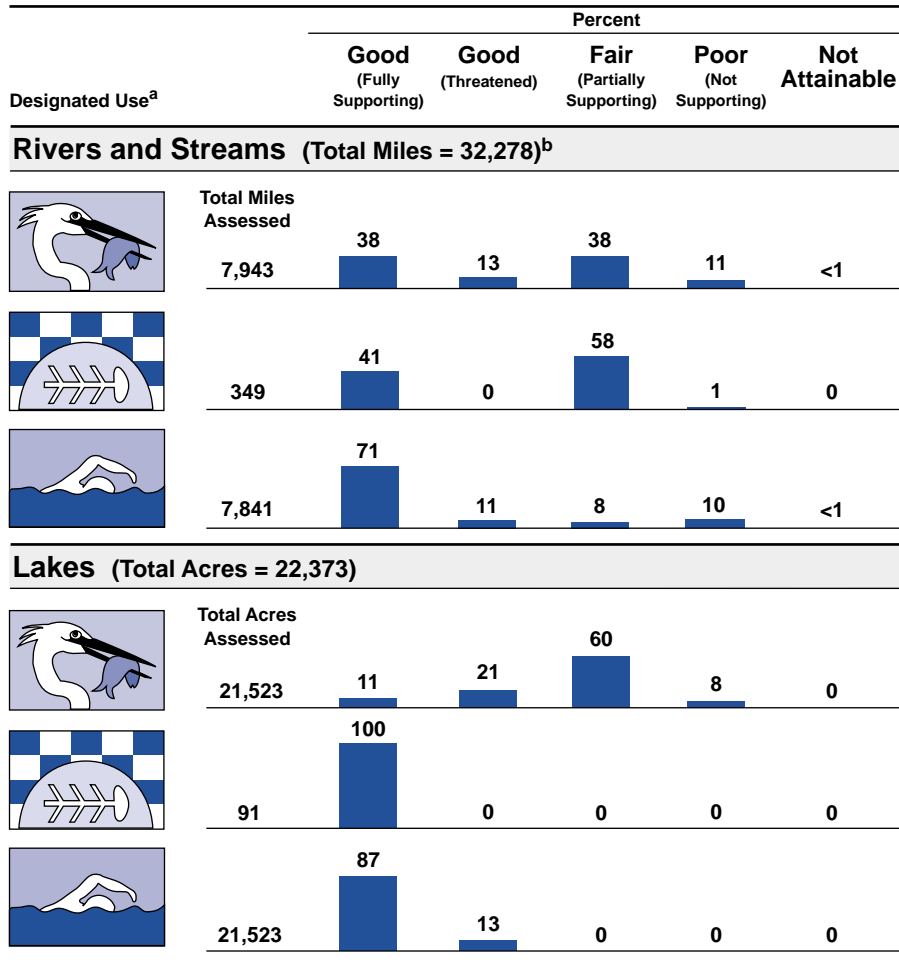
| Designated Use$^a$ | | Percent Good (Fully Supporting) | Good (Threatened) | Fair (Partially Supporting) | Poor (Not Supporting) | Not Attainable |
|---|---|---|---|---|---|---|

**Rivers and Streams (Total Miles = 32,278)$^b$**

| | Total Miles Assessed | Good (Fully Supporting) | Good (Threatened) | Fair (Partially Supporting) | Poor (Not Supporting) | Not Attainable |
|---|---|---|---|---|---|---|
| | 7,943 | 38 | 13 | 38 | 11 | <1 |
| | 349 | 41 | 0 | 58 | 1 | 0 |
| | 7,841 | 71 | 11 | 8 | 10 | <1 |

**Lakes (Total Acres = 22,373)**

| | Total Acres Assessed | Good (Fully Supporting) | Good (Threatened) | Fair (Partially Supporting) | Poor (Not Supporting) | Not Attainable |
|---|---|---|---|---|---|---|
| | 21,523 | 11 | 21 | 60 | 8 | 0 |
| | 91 | 100 | 0 | 0 | 0 | 0 |
| | 21,523 | 87 | 13 | 0 | 0 | 0 |